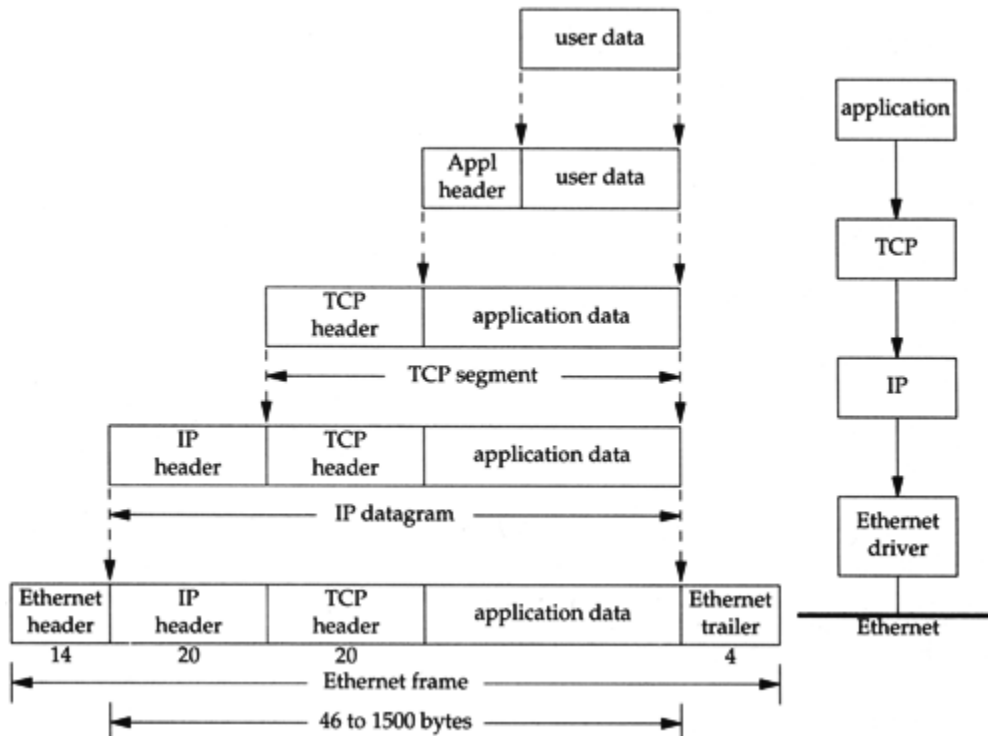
user data

Appl header | user data

TCP header | application data

TCP segment

IP header | TCP header | application data

IP datagram

Ethernet header | IP header | TCP header | application data | Ethernet trailer

14 20 20 4

Ethernet frame

46 to 1500 bytes

application

TCP

IP

Ethernet driver

Ethernet